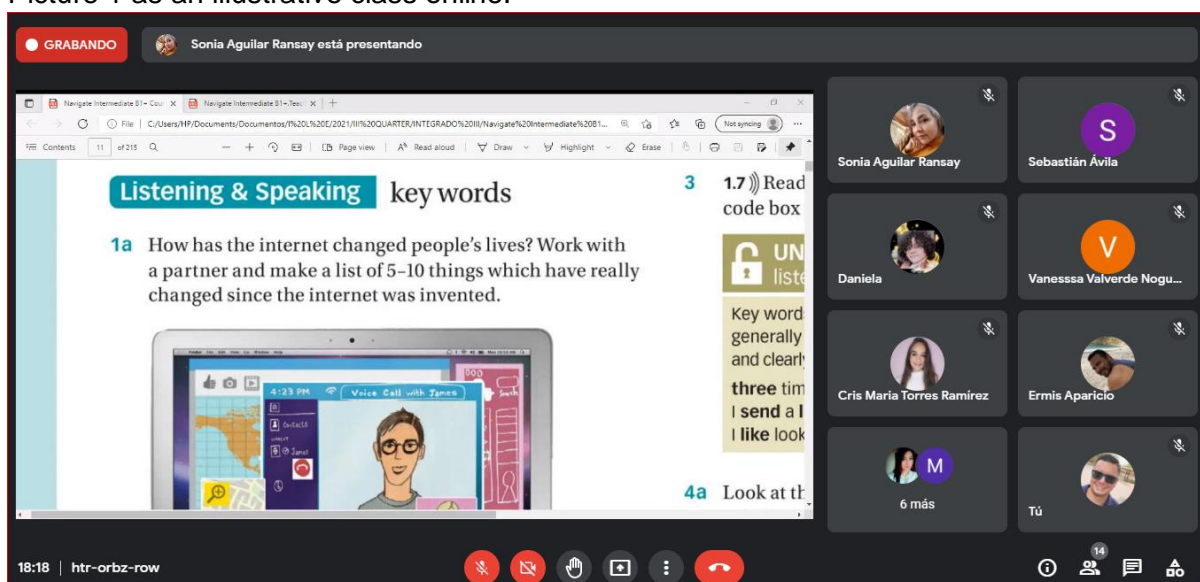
Picture 1 as an illustrative class online.

GRABANDO

Sonia Aguilar Ransay está presentando

Navigate Intermediate B1+ Cou ×   Navigate Intermediate B1+ Teac ×   +

File | C:/Users/HP/Documents/Documentos/I%20L%20E/2021/III%20QUARTER/INTEGRADO%20III/Navigate%20Intermediate%20B1...   Not syncing

Contents   11   of 215   Page view   Read aloud   Draw   Highlight   Erase

Listening & Speaking key words

1a How has the internet changed people's lives? Work with a partner and make a list of 5–10 things which have really changed since the internet was invented.

4:23 PM   Voice Call with James

3 1.7 Read code box

UN liste

Key word generally and clearl

three tim
I send a I
I like look

4a Look at th

Sonia Aguilar Ransay

S
Sebastián Ávila

Daniela

V
Vanesssa Valverde Nogu...

Cris Maria Torres Ramírez

Ermis Aparicio

M
6 más

Tú

18:18 | htr-orbz-row

14